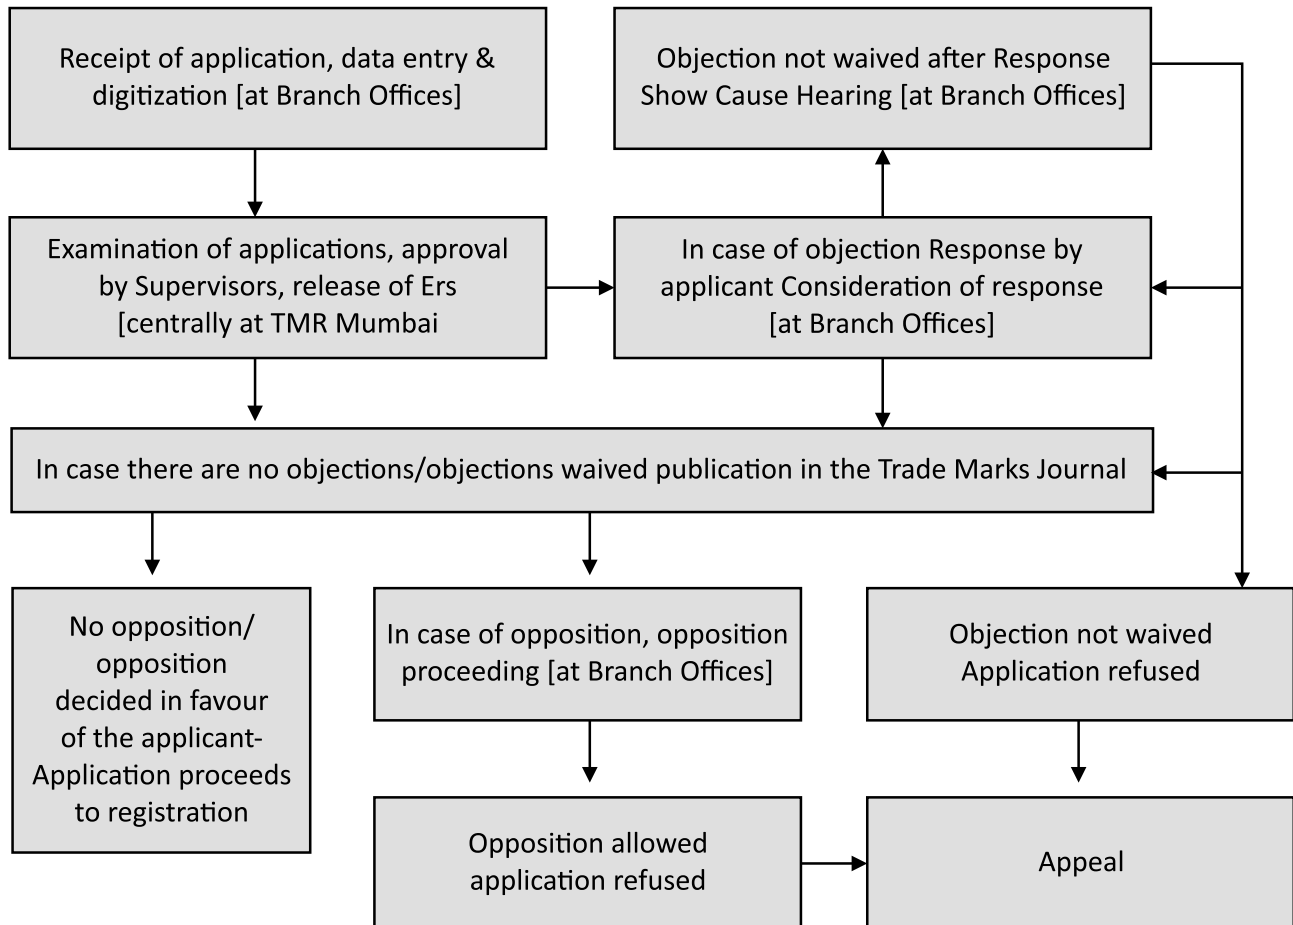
Receipt of application, data entry & digitization [at Branch Offices]

Objection not waived after Response Show Cause Hearing [at Branch Offices]

Examination of applications, approval by Supervisors, release of Ers [centrally at TMR Mumbai

In case of objection Response by applicant Consideration of response [at Branch Offices]

In case there are no objections/objections waived publication in the Trade Marks Journal

No opposition/ opposition decided in favour of the applicant- Application proceeds to registration

In case of opposition, opposition proceeding [at Branch Offices]

Objection not waived Application refused

Opposition allowed application refused

Appeal